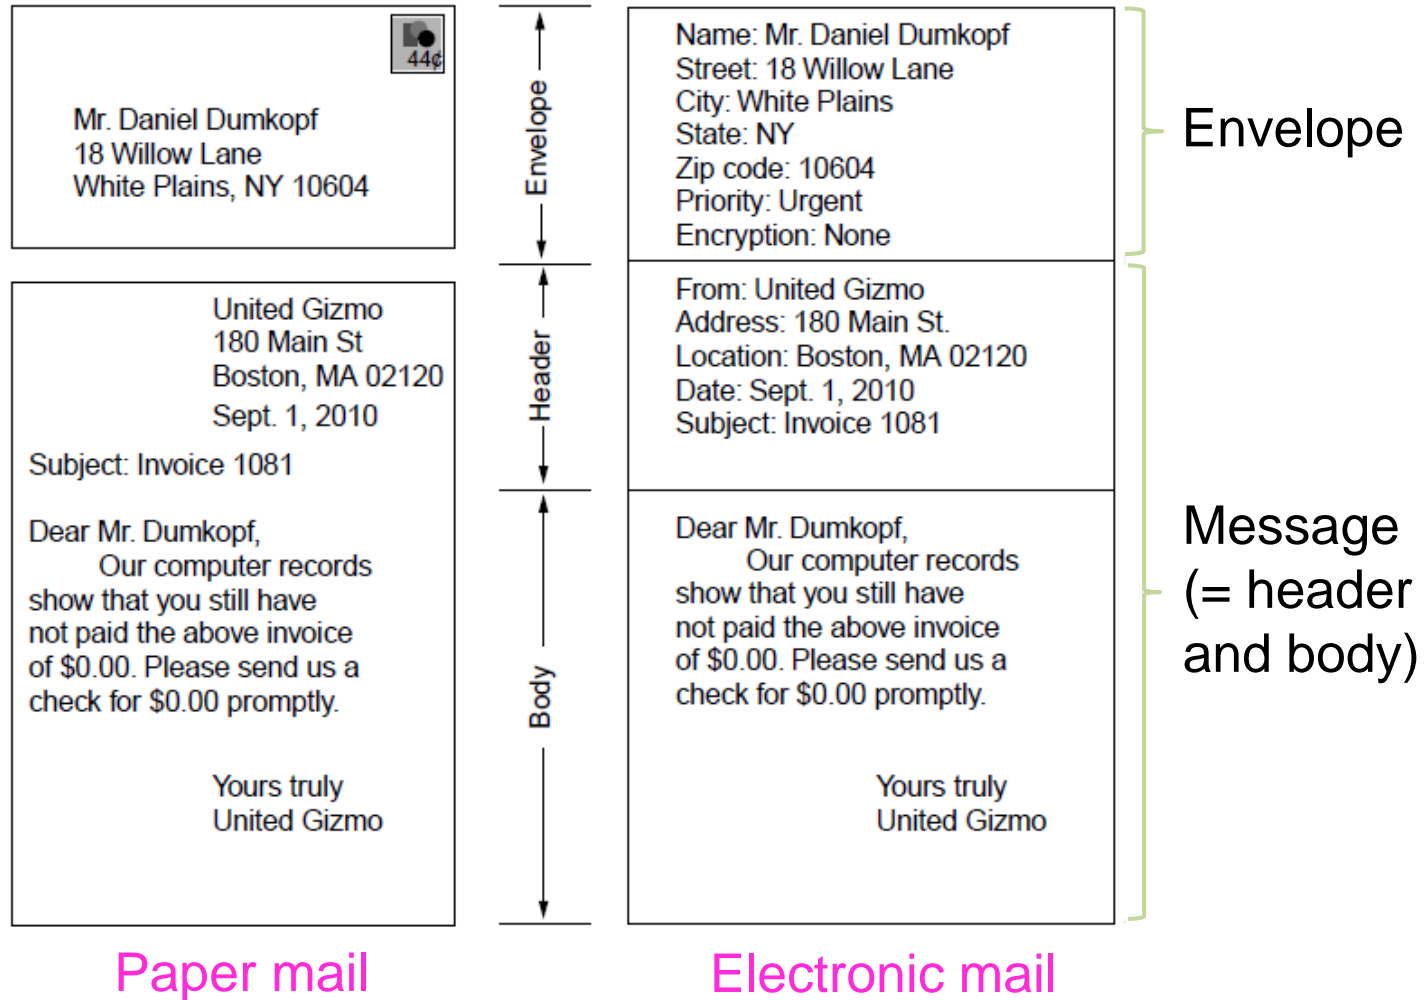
44¢

Mr. Daniel Dumkopf
18 Willow Lane
White Plains, NY 10604

United Gizmo
180 Main St
Boston, MA 02120
Sept. 1, 2010

Subject: Invoice 1081

Dear Mr. Dumkopf,
Our computer records show that you still have not paid the above invoice of $0.00. Please send us a check for $0.00 promptly.

Yours truly
United Gizmo

Paper mail

Envelope

Header

Body

Name: Mr. Daniel Dumkopf
Street: 18 Willow Lane
City: White Plains
State: NY
Zip code: 10604
Priority: Urgent
Encryption: None

From: United Gizmo
Address: 180 Main St.
Location: Boston, MA 02120
Date: Sept. 1, 2010
Subject: Invoice 1081

Dear Mr. Dumkopf,
Our computer records show that you still have not paid the above invoice of $0.00. Please send us a check for $0.00 promptly.

Yours truly
United Gizmo

Electronic mail

Envelope

Message (= header and body)